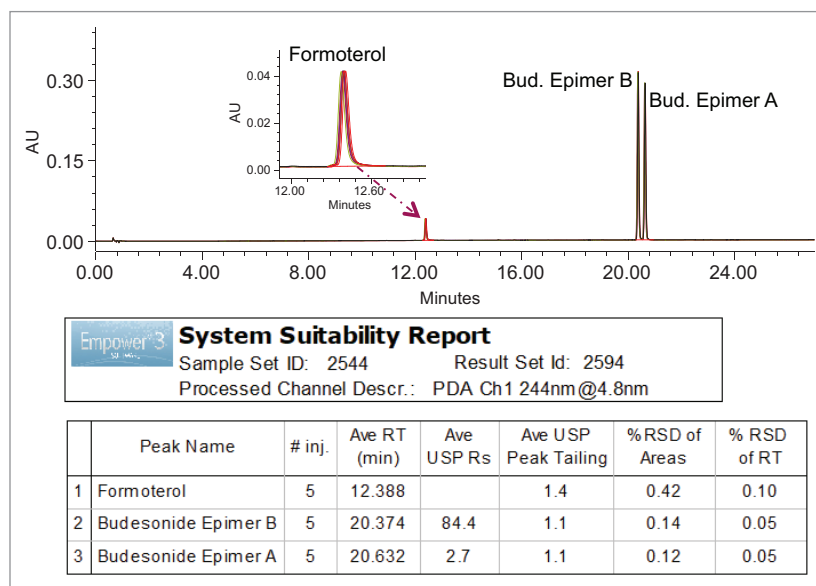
Formoterol

0.04
0.02
0.00
AU
12.00
12.60
Minutes

Bud. Epimer B
Bud. Epimer A

0.30
0.15
0.00
AU
0.00
4.00
8.00
12.00
16.00
20.00
24.00
Minutes

Empower 3 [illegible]

**System Suitability Report**

Sample Set ID: 2544 Result Set Id: 2594

Processed Channel Descr.: PDA Ch1 244nm@4.8nm

| | Peak Name | # inj. | Ave RT (min) | Ave USP Rs | Ave USP Peak Tailing | %RSD of Areas | % RSD of RT |
|---|---|---|---|---|---|---|---|
| 1 | Formoterol | 5 | 12.388 | | 1.4 | 0.42 | 0.10 |
| 2 | Budesonide Epimer B | 5 | 20.374 | 84.4 | 1.1 | 0.14 | 0.05 |
| 3 | Budesonide Epimer A | 5 | 20.632 | 2.7 | 1.1 | 0.12 | 0.05 |